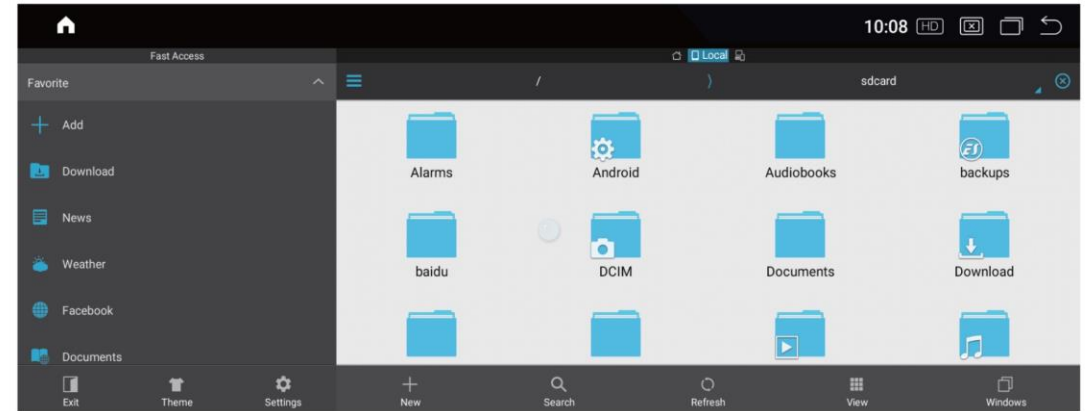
10:08 HD

Fast Access

Local

Favorite

/

sdcard

Add

Download

News

Weather

Facebook

Documents

Alarms

Android

Audiobooks

backups

baidu

DCIM

Documents

Download

Exit

Theme

Settings

New

Search

Refresh

View

Windows